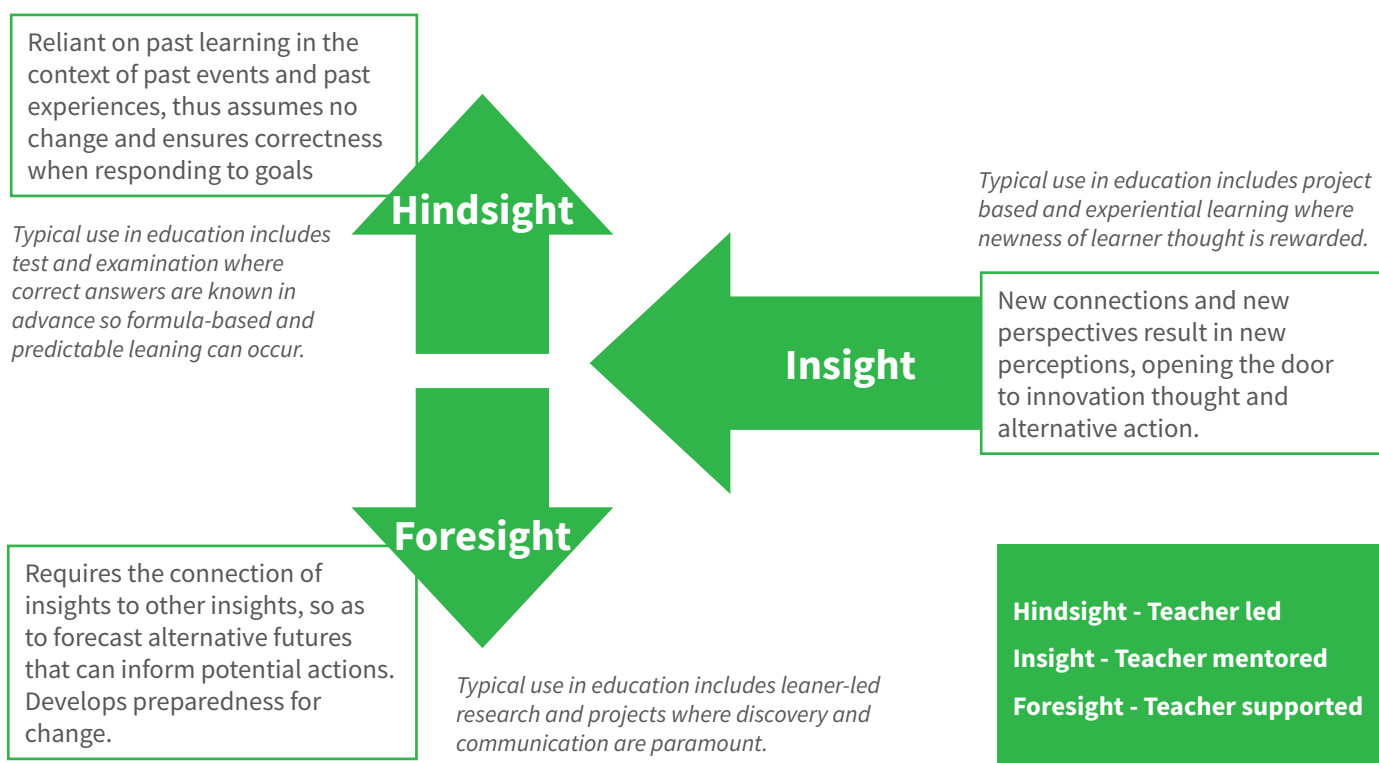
Reliant on past learning in the context of past events and past experiences, thus assumes no change and ensures correctness when responding to goals

Hindsight

Typical use in education includes test and examination where correct answers are known in advance so formula-based and predictable leaning can occur.

Typical use in education includes project based and experiential learning where newness of learner thought is rewarded.

Insight

New connections and new perspectives result in new perceptions, opening the door to innovation thought and alternative action.

Foresight

Requires the connection of insights to other insights, so as to forecast alternative futures that can inform potential actions. Develops preparedness for change.

Typical use in education includes leaner-led research and projects where discovery and communication are paramount.

Hindsight - Teacher led

Insight - Teacher mentored

Foresight - Teacher supported